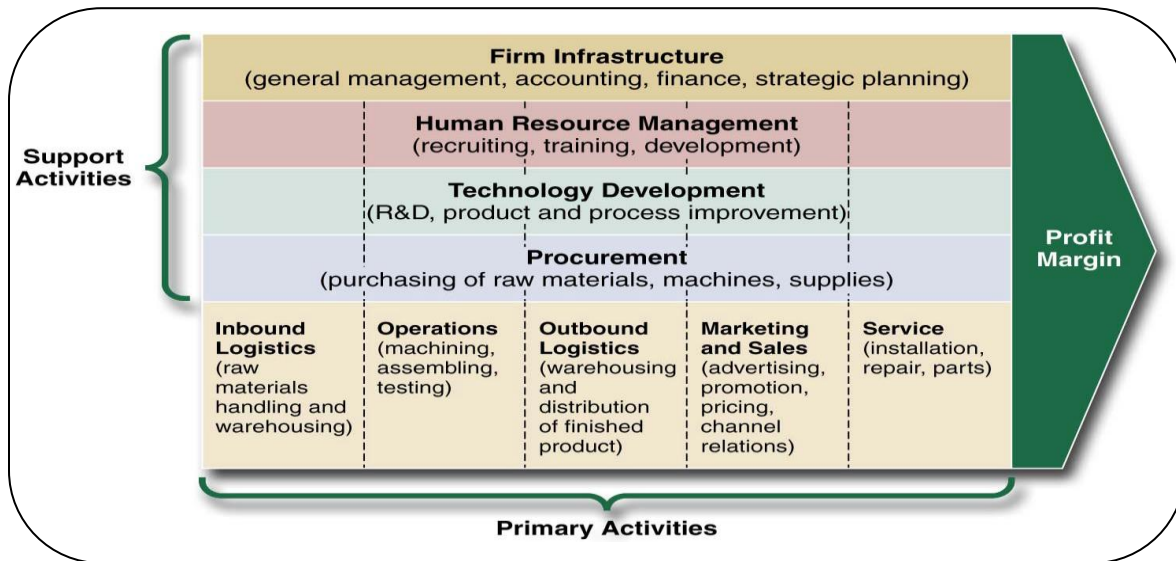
Support Activities

Firm Infrastructure
(general management, accounting, finance, strategic planning)

Human Resource Management
(recruiting, training, development)

Technology Development
(R&D, product and process improvement)

Procurement
(purchasing of raw materials, machines, supplies)

Inbound Logistics
(raw materials handling and warehousing)

Operations
(machining, assembling, testing)

Outbound Logistics
(warehousing and distribution of finished product)

Marketing and Sales
(advertising, promotion, pricing, channel relations)

Service
(installation, repair, parts)

Profit Margin

Primary Activities